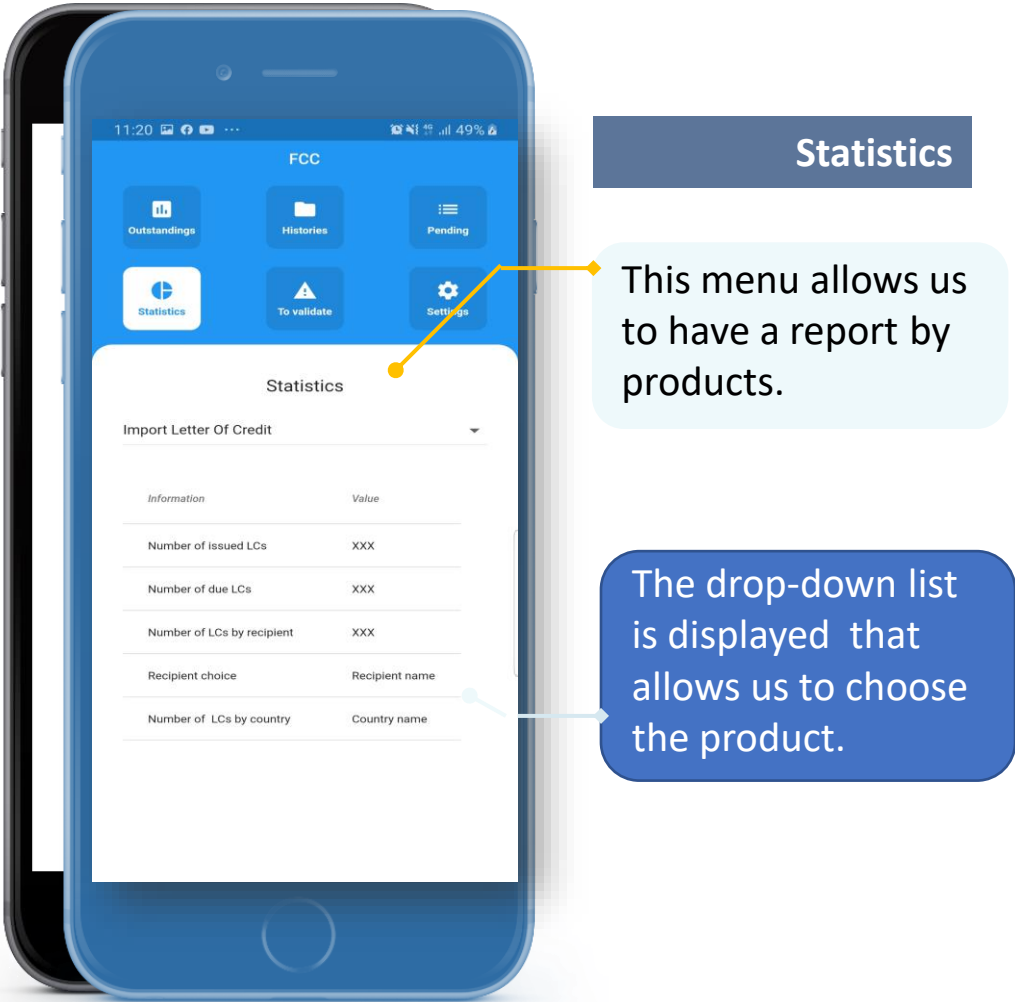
11:20 ··· 49%

FCC

Outstandings

Histories

Pending

Statistics

To validate

Settings

Statistics

Import Letter Of Credit

| Information | Value |
|---|---|
| Number of issued LCs | XXX |
| Number of due LCs | XXX |
| Number of LCs by recipient | XXX |
| Recipient choice | Recipient name |
| Number of LCs by country | Country name |

Statistics

This menu allows us to have a report by products.

The drop-down list is displayed that allows us to choose the product.